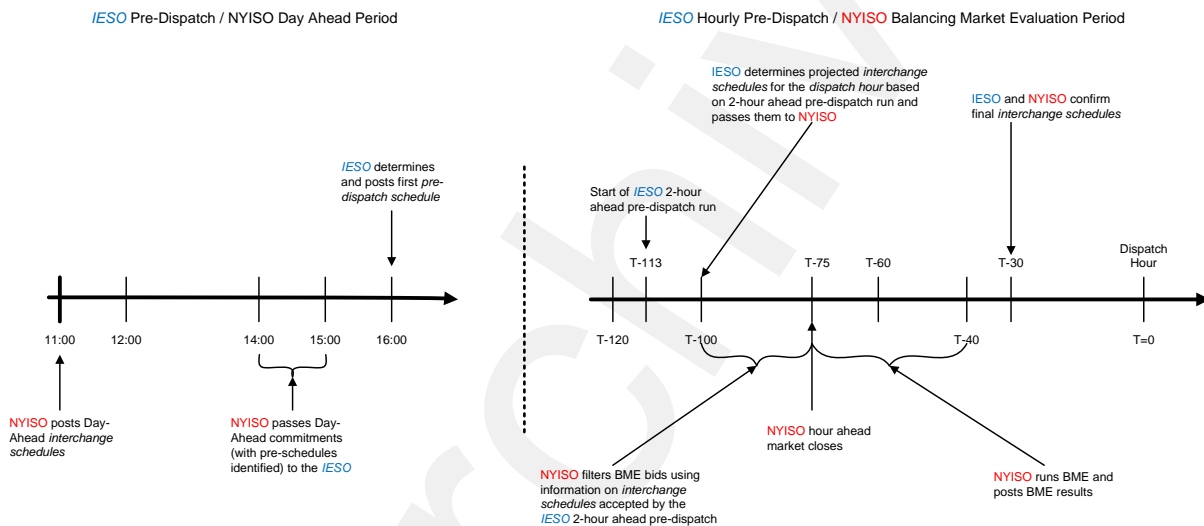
IESO Pre-Dispatch / NYISO Day Ahead Period

IESO Hourly Pre-Dispatch / NYISO Balancing Market Evaluation Period

IESO determines projected interchange schedules for the dispatch hour based on 2-hour ahead pre-dispatch run and passes them to NYISO

IESO and NYISO confirm final interchange schedules

IESO determines and posts first pre-dispatch schedule

Start of IESO 2-hour ahead pre-dispatch run

T-113

T-75

T-60

T-30

Dispatch Hour

11:00

12:00

14:00

15:00

16:00

T-120

T-100

T-40

T=0

NYISO posts Day-Ahead interchange schedules

NYISO passes Day-Ahead commitments (with pre-schedules identified) to the IESO

NYISO hour ahead market closes

NYISO filters BME bids using information on interchange schedules accepted by the IESO 2-hour ahead pre-dispatch

NYISO runs BME and posts BME results